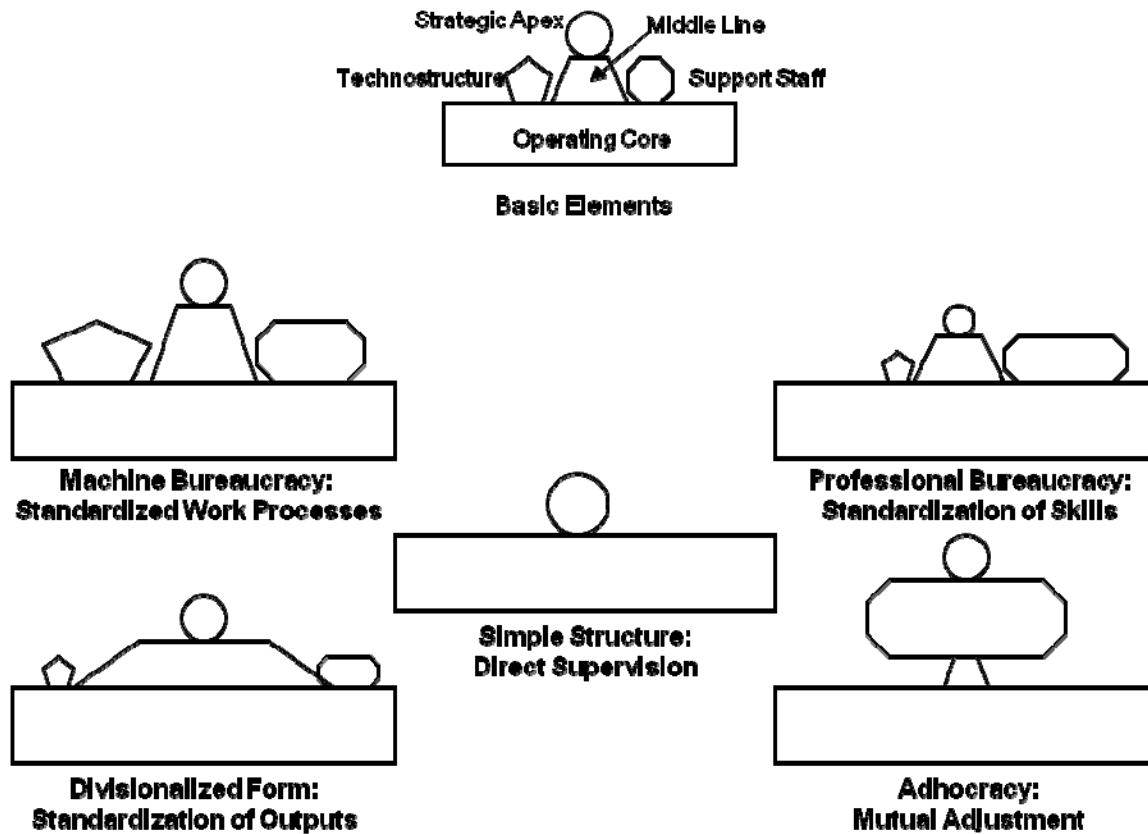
Strategic Apex

Middle Line

Technostructure

Support Staff

Operating Core

Basic Elements

Machine Bureaucracy:
Standardized Work Processes

Professional Bureaucracy:
Standardization of Skills

Simple Structure:
Direct Supervision

Divisionalized Form:
Standardization of Outputs

Adhocracy:
Mutual Adjustment